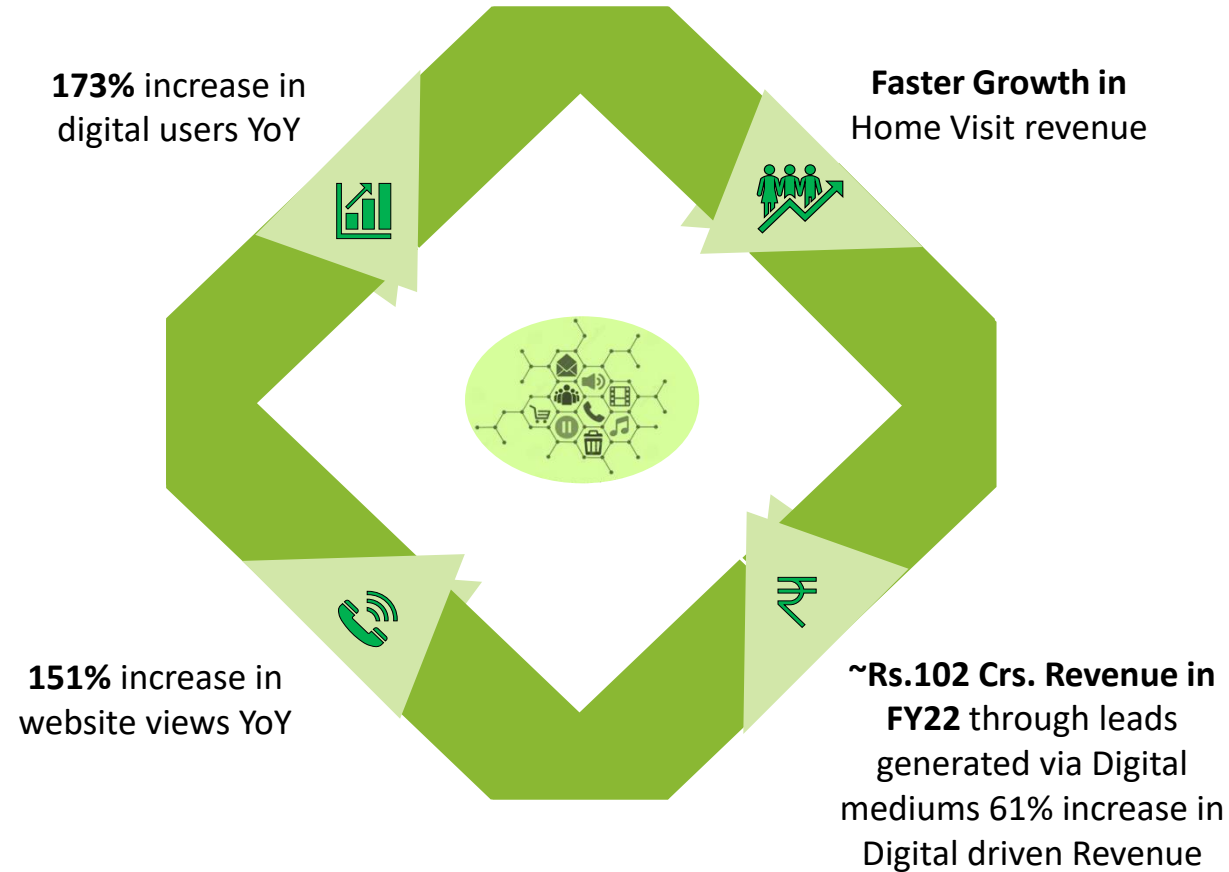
**173%** increase in digital users YoY

**Faster Growth in** Home Visit revenue

**151%** increase in website views YoY

**~Rs.102 Crs. Revenue in FY22** through leads generated via Digital mediums 61% increase in Digital driven Revenue